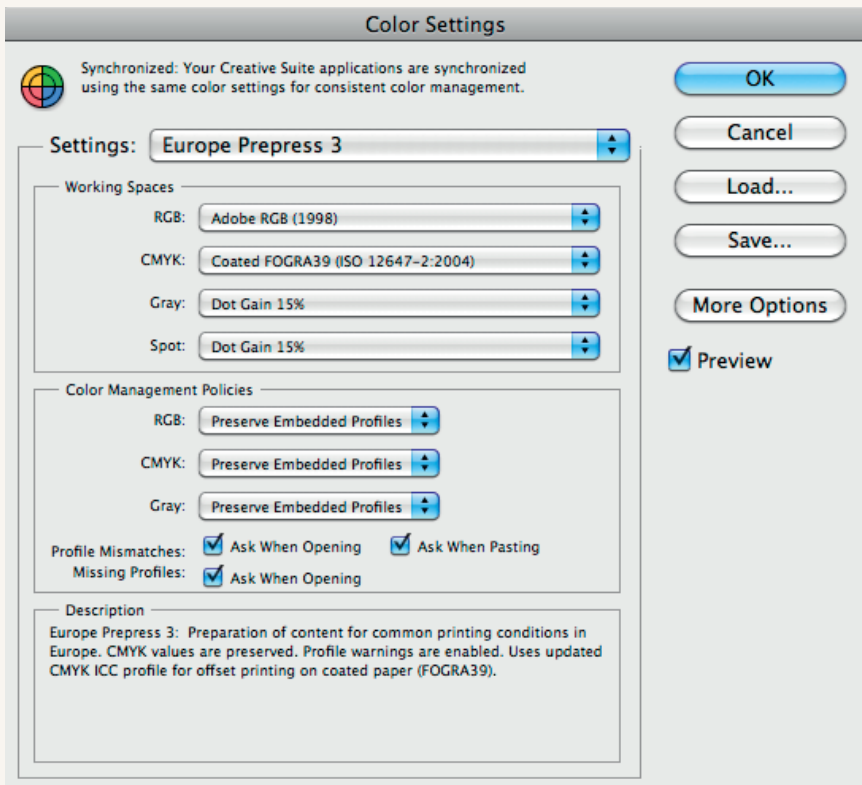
Color Settings

Synchronized: Your Creative Suite applications are synchronized using the same color settings for consistent color management.

OK

Cancel

Load...

Save...

More Options

Preview

Settings: Europe Prepress 3

Working Spaces

RGB: Adobe RGB (1998)

CMYK: Coated FOGRA39 (ISO 12647-2:2004)

Gray: Dot Gain 15%

Spot: Dot Gain 15%

Color Management Policies

RGB: Preserve Embedded Profiles

CMYK: Preserve Embedded Profiles

Gray: Preserve Embedded Profiles

Profile Mismatches: Ask When Opening Ask When Pasting

Missing Profiles: Ask When Opening

Description

Europe Prepress 3: Preparation of content for common printing conditions in Europe. CMYK values are preserved. Profile warnings are enabled. Uses updated CMYK ICC profile for offset printing on coated paper (FOGRA39).